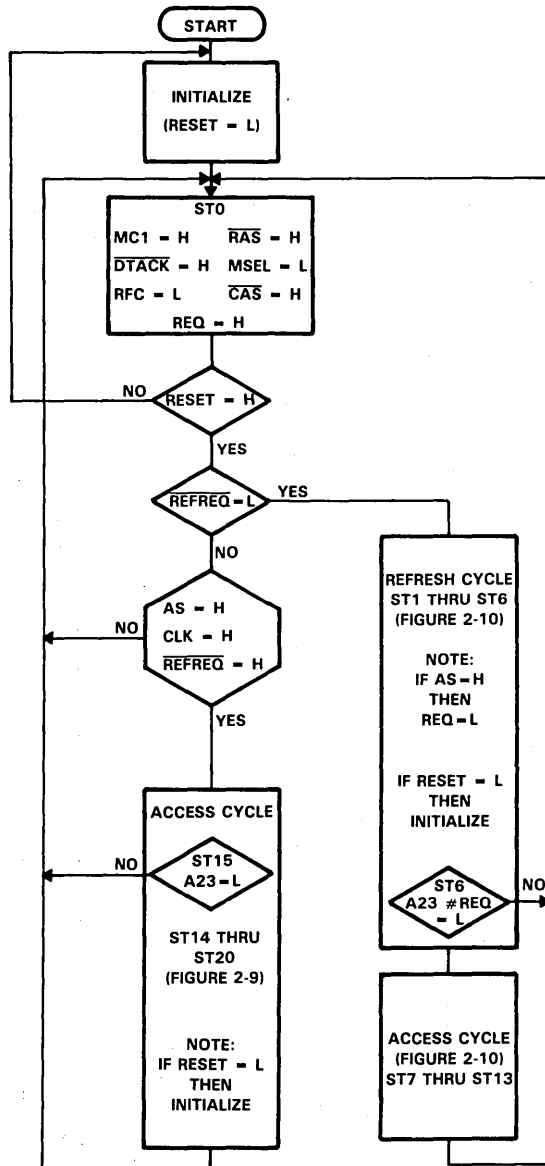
START

INITIALIZE
(RESET = L)

ST0
MC1 = H $\overline{RAS}$ = H
$\overline{DTACK}$ = H MSEL = L
RFC = L $\overline{CAS}$ = H
REQ = H

NO
RESET = H
YES

$\overline{REFREQ}$ = L
YES
NO

NO
AS = H
CLK = H
$\overline{REFREQ}$ = H
YES

REFRESH CYCLE
ST1 THRU ST6
(FIGURE 2-10)

NOTE:
IF AS = H
THEN
REQ = L

IF RESET = L
THEN
INITIALIZE

ST6
A23 # REQ
= L
NO

ACCESS CYCLE
NO
ST15
A23 = L

ST14 THRU
ST20
(FIGURE 2-9)

NOTE:
IF RESET = L
THEN
INITIALIZE

ACCESS CYCLE
(FIGURE 2-10)
ST7 THRU ST13